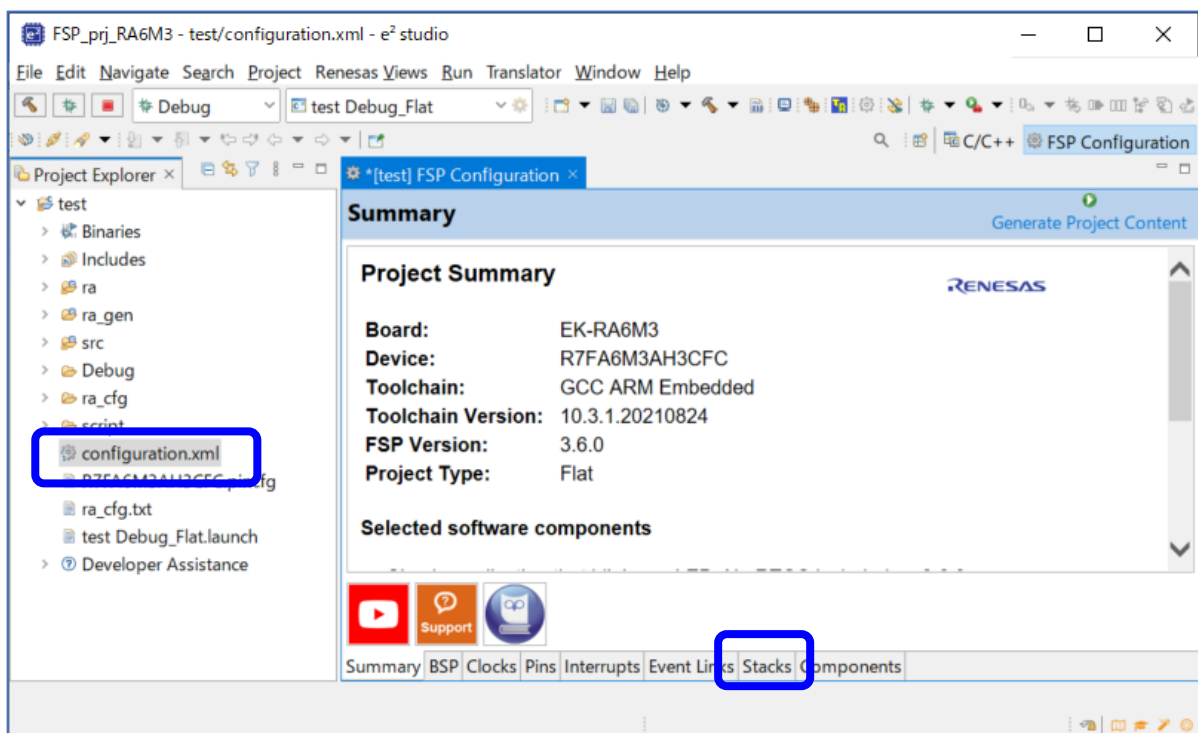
FSP_prj_RA6M3 - test/configuration.xml - e² studio

File Edit Navigate Search Project Renesas Views Run Translator Window Help

Debug test Debug_Flat

C/C++ FSP Configuration

Project Explorer ×

test
Binaries
Includes
ra
ra_gen
src
Debug
ra_cfg
script
configuration.xml
R7FA6M3AH3CFC.pincfg
ra_cfg.txt
test Debug_Flat.launch
Developer Assistance

*[test] FSP Configuration ×

Summary

Generate Project Content

Project Summary

RENESAS

Board: EK-RA6M3
Device: R7FA6M3AH3CFC
Toolchain: GCC ARM Embedded
Toolchain Version: 10.3.1.20210824
FSP Version: 3.6.0
Project Type: Flat

Selected software components

Support

Summary BSP Clocks Pins Interrupts Event Links Stacks Components